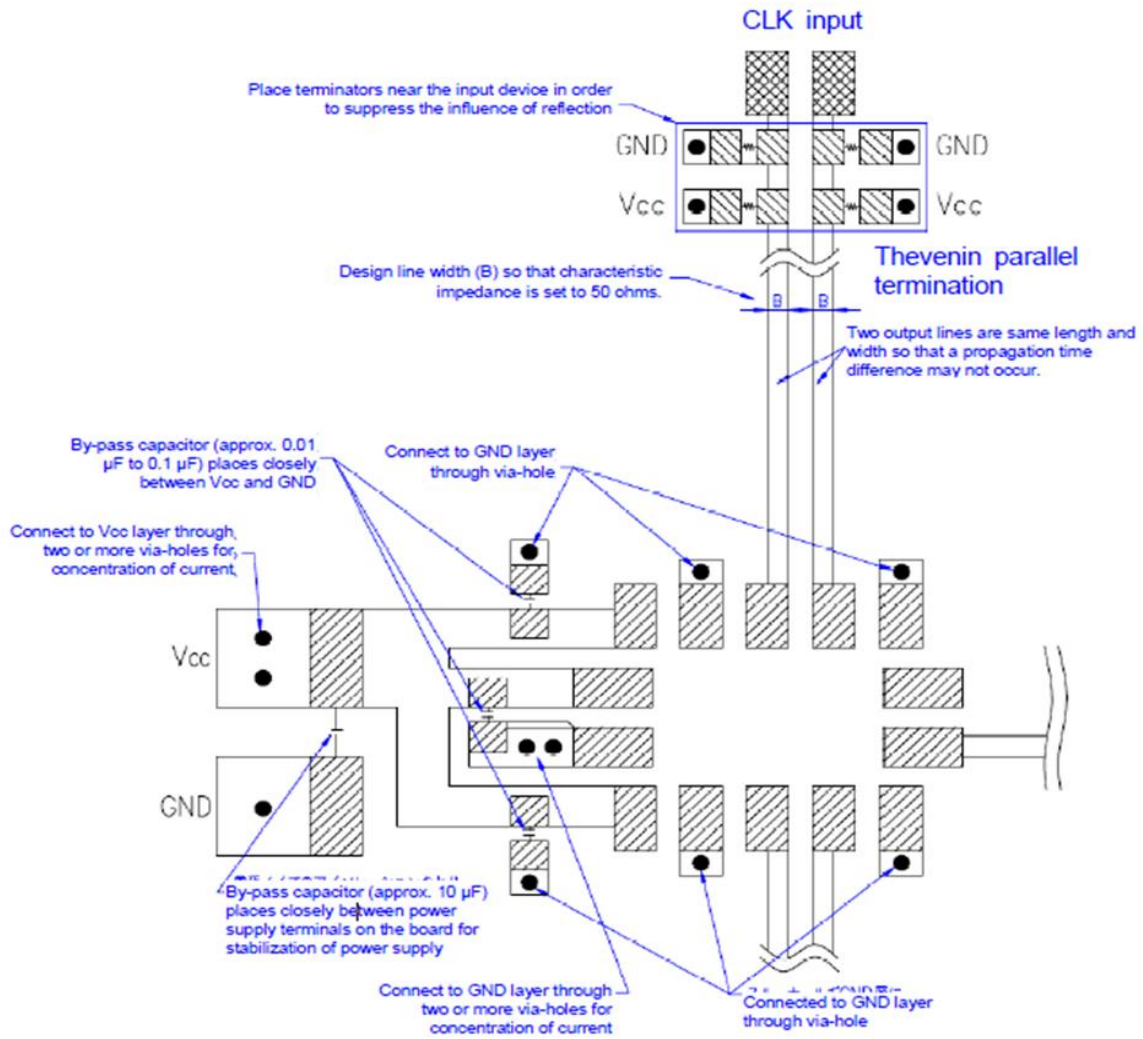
CLK input

Place terminators near the input device in order to suppress the influence of reflection

GND

GND

Vcc

Vcc

Thevenin parallel termination

Design line width (B) so that characteristic impedance is set to 50 ohms.

B

B

Two output lines are same length and width so that a propagation time difference may not occur.

By-pass capacitor (approx. 0.01 μF to 0.1 μF) places closely between Vcc and GND

Connect to GND layer through via-hole

Connect to Vcc layer through two or more via-holes for concentration of current

Vcc

GND

By-pass capacitor (approx. 10 μF) places closely between power supply terminals on the board for stabilization of power supply

Connect to GND layer through two or more via-holes for concentration of current

Connected to GND layer through via-hole